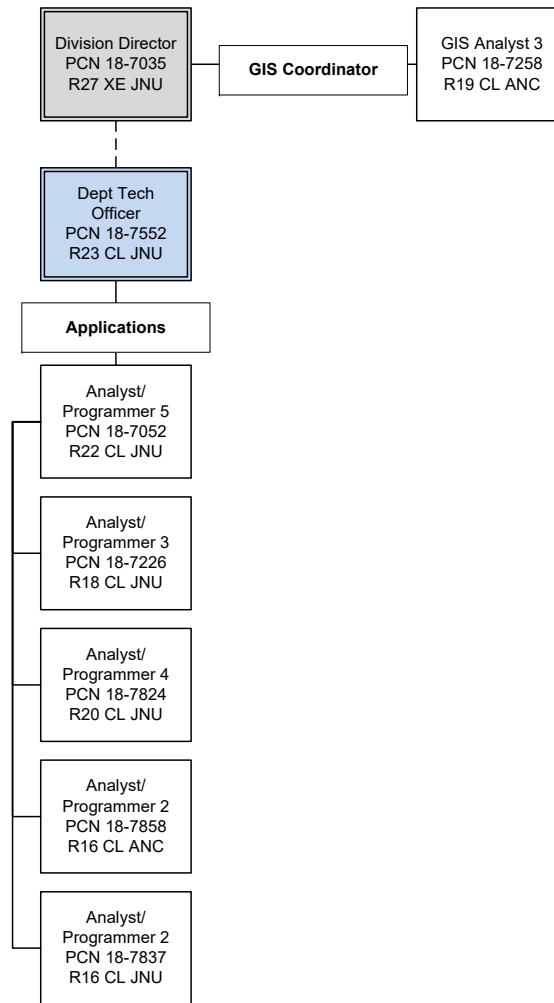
Division Director
PCN 18-7035
R27 XE JNU

GIS Coordinator

GIS Analyst 3
PCN 18-7258
R19 CL ANC

Dept Tech Officer
PCN 18-7552
R23 CL JNU

Applications

Analyst/ Programmer 5
PCN 18-7052
R22 CL JNU

Analyst/ Programmer 3
PCN 18-7226
R18 CL JNU

Analyst/ Programmer 4
PCN 18-7824
R20 CL JNU

Analyst/ Programmer 2
PCN 18-7858
R16 CL ANC

Analyst/ Programmer 2
PCN 18-7837
R16 CL JNU